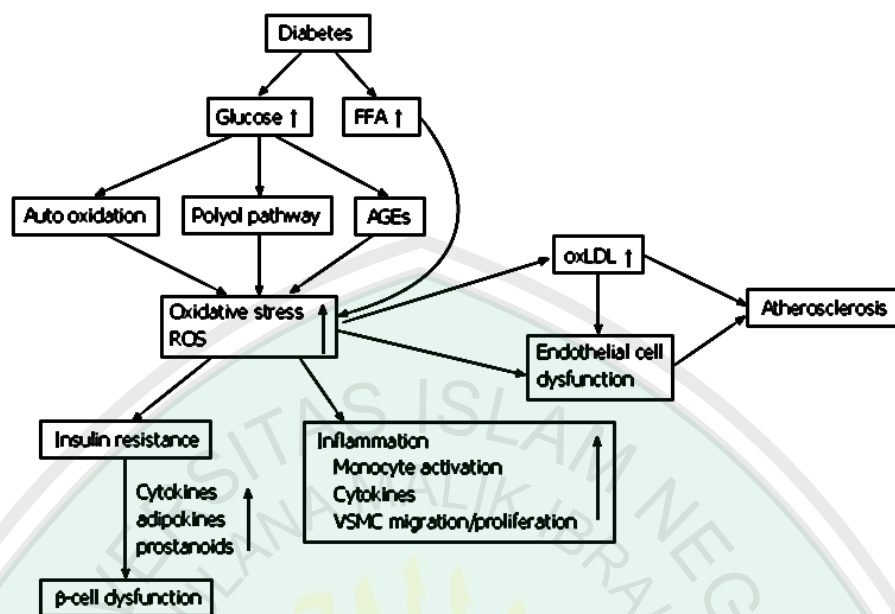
Diabetes

Glucose ↑

FFA ↑

Auto oxidation

Polyol pathway

AGEs

Oxidative stress ROS ↑

oxLDL ↑

Atherosclerosis

Endothelial cell dysfunction

Insulin resistance

Inflammation
Monocyte activation
Cytokines
VSMC migration/proliferation ↑

Cytokines
adipokines
prostanoids ↑

β-cell dysfunction

UNIVERSITAS ISLAM NEGERI MAULANA MALIK IBRAHIM